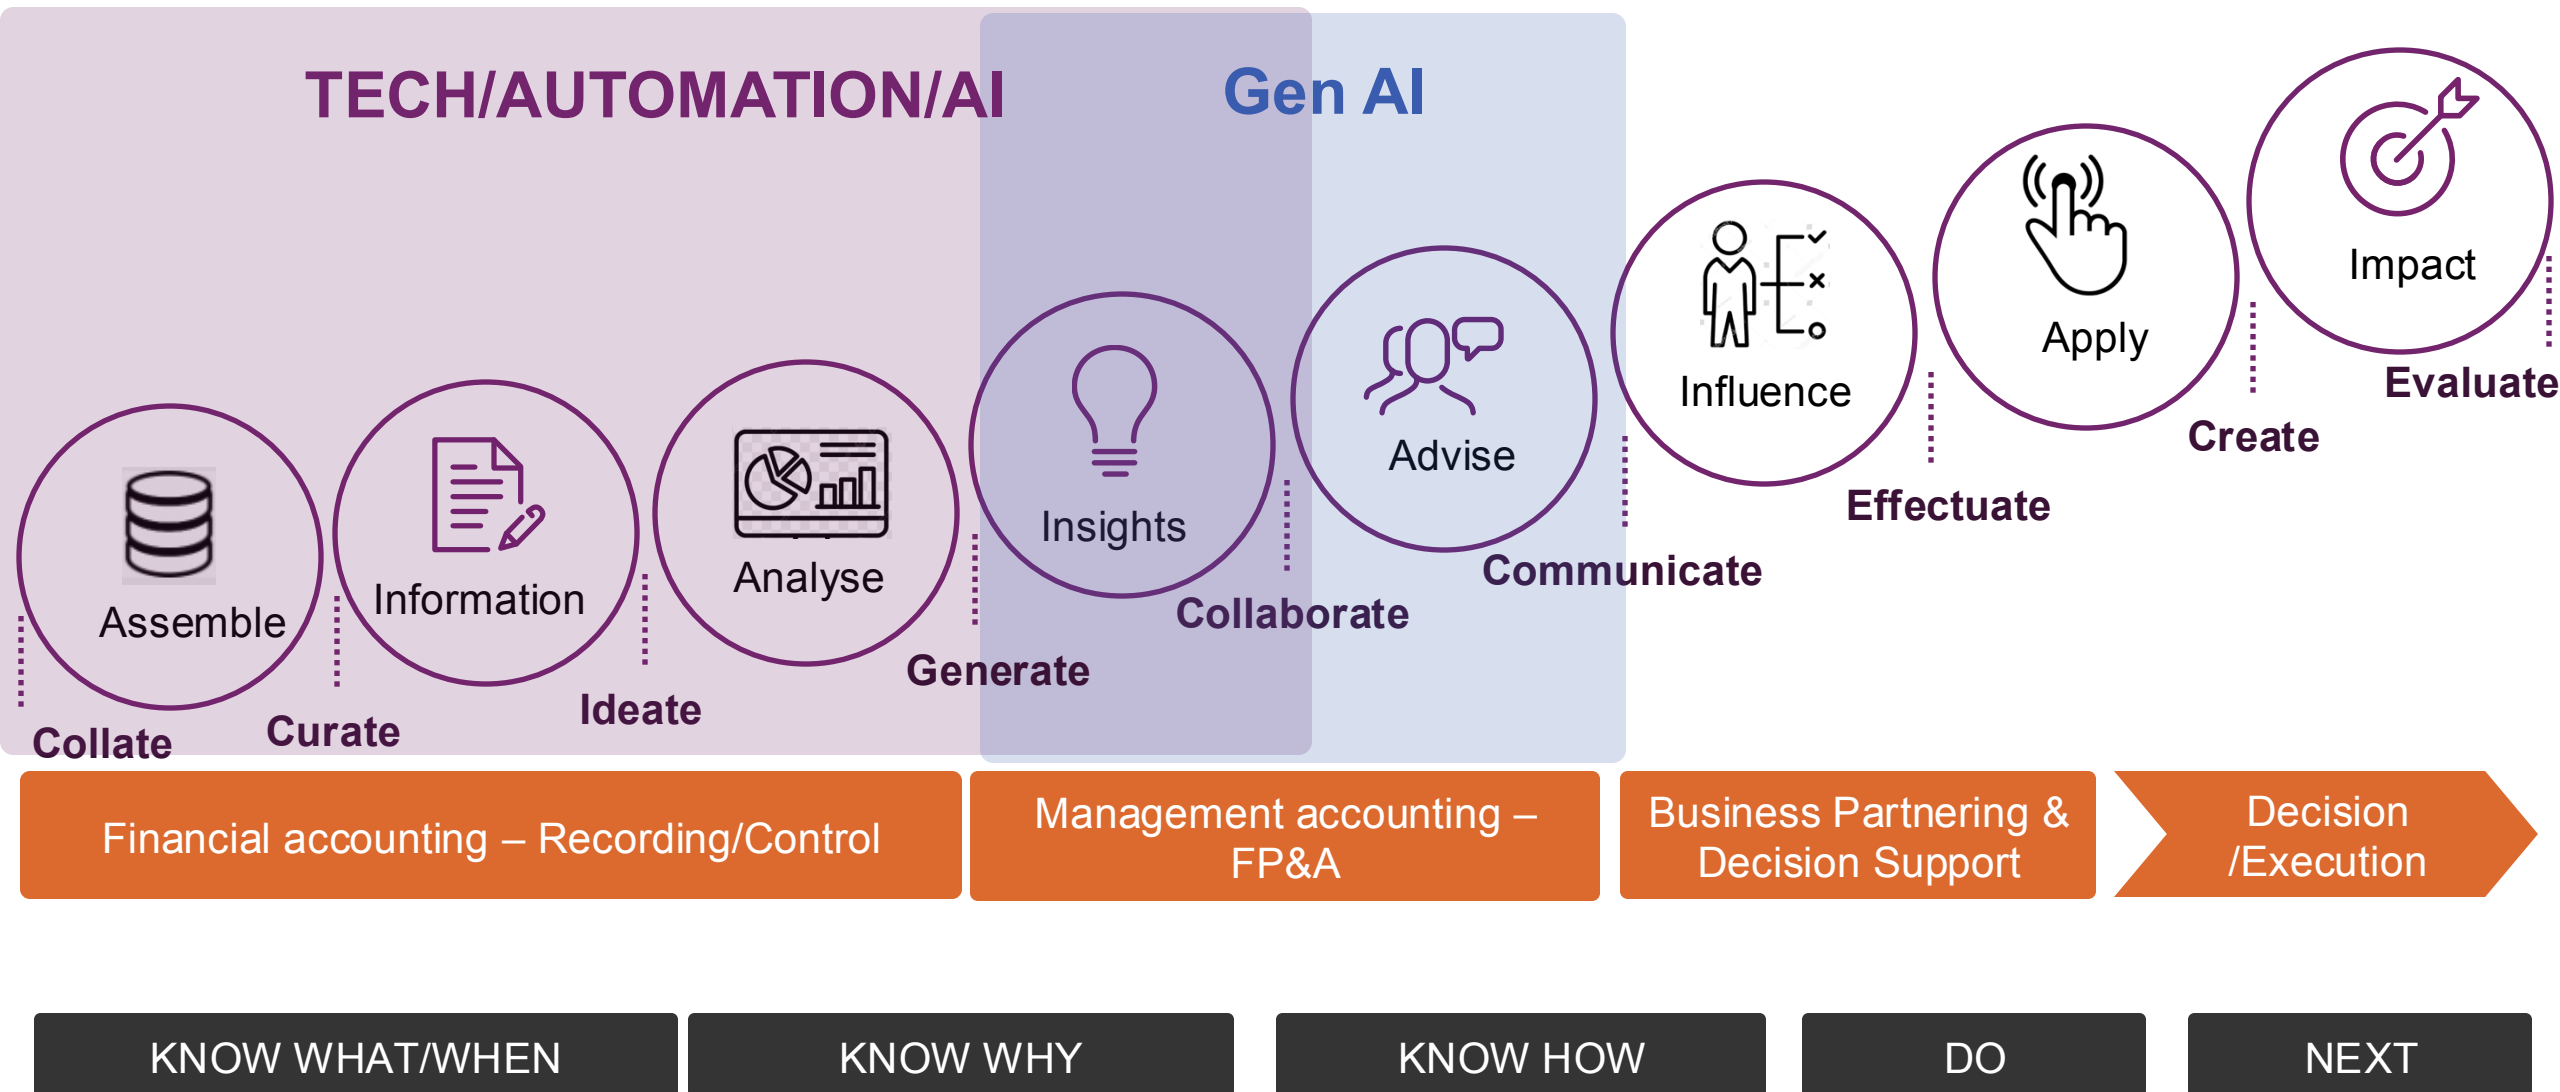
TECH/AUTOMATION/AI

Gen AI

Assemble

Collate

Information

Curate

Analyse

Ideate

Insights

Generate

Advise

Collaborate

Influence

Communicate

Apply

Effectuate

Impact

Create

Evaluate

Financial accounting – Recording/Control

Management accounting – FP&A

Business Partnering & Decision Support

Decision /Execution

KNOW WHAT/WHEN

KNOW WHY

KNOW HOW

DO

NEXT